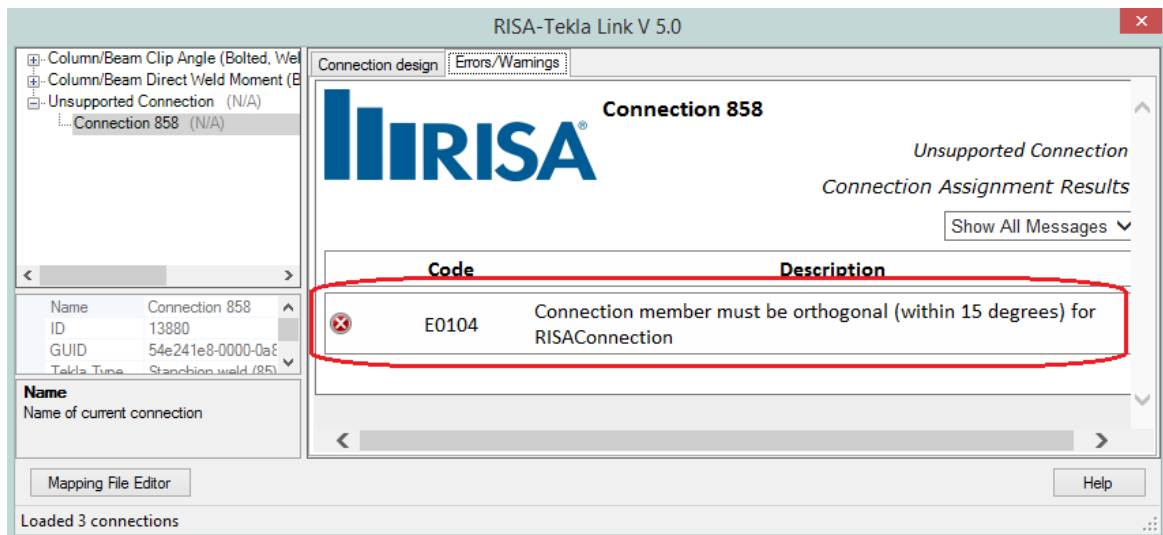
RISA-Tekla Link V 5.0

Column/Beam Clip Angle (Bolted, Wel
Column/Beam Direct Weld Moment (B
Unsupported Connection (N/A)
Connection 858 (N/A)

| Name | Connection 858 |
|---|---|
| ID | 13880 |
| GUID | 54e241e8-0000-0a8 |
| Tekla Type | Stanchion weld (85) |

Name
Name of current connection

Connection design | Errors/Warnings

RISA®

Connection 858

Unsupported Connection

Connection Assignment Results

Show All Messages

| | Code | Description |
|---|---|---|
| | E0104 | Connection member must be orthogonal (within 15 degrees) for RISAConnection |

Mapping File Editor

Help

Loaded 3 connections